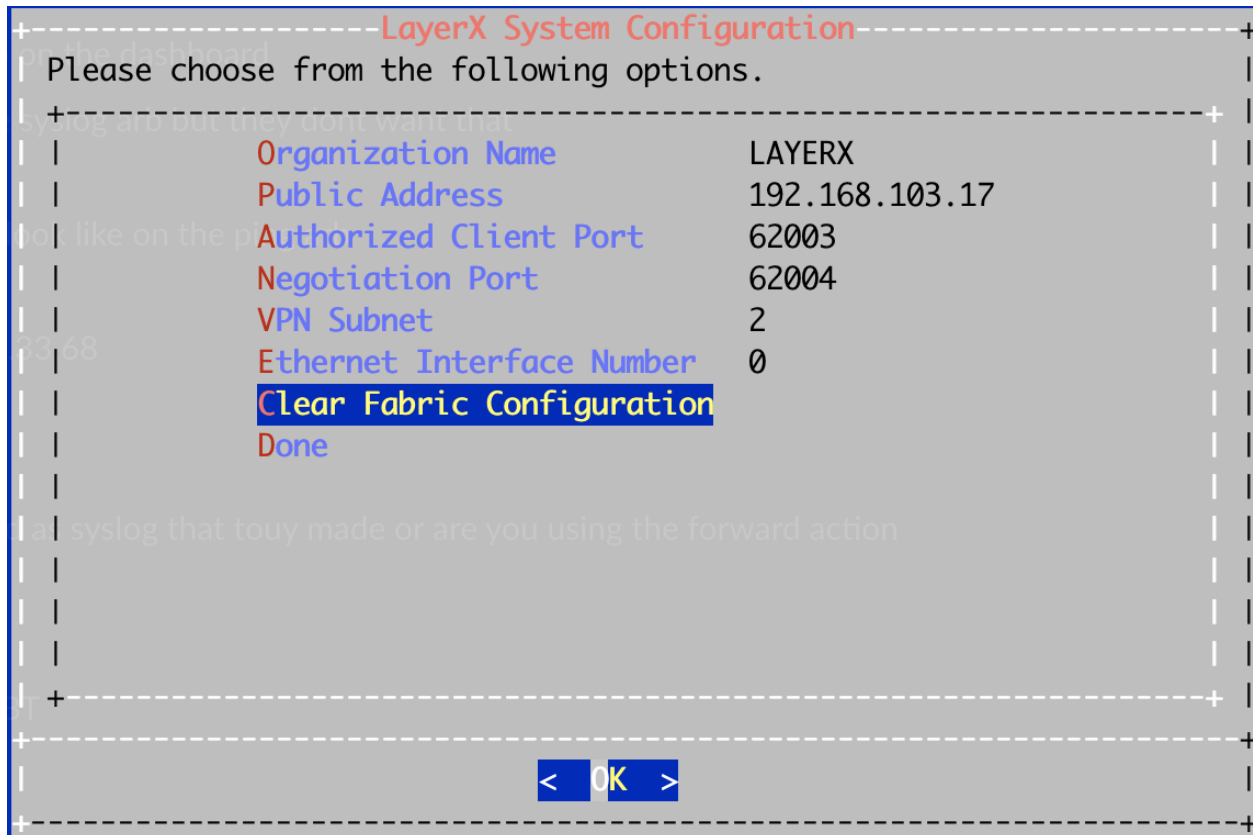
LayerX System Configuration

on the dashboard

Please choose from the following options.

syslog arb but they dont want that

| Organization Name | LAYERX |
|---|---|
| Public Address | 192.168.103.17 |
| Authorized Client Port | 62003 |
| Negotiation Port | 62004 |
| VPN Subnet | 2 |
| Ethernet Interface Number | 0 |
| Clear Fabric Configuration | |
| Done | |

ook like on the p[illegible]

33.68

a syslog that touy made or are you using the forward action

< OK >